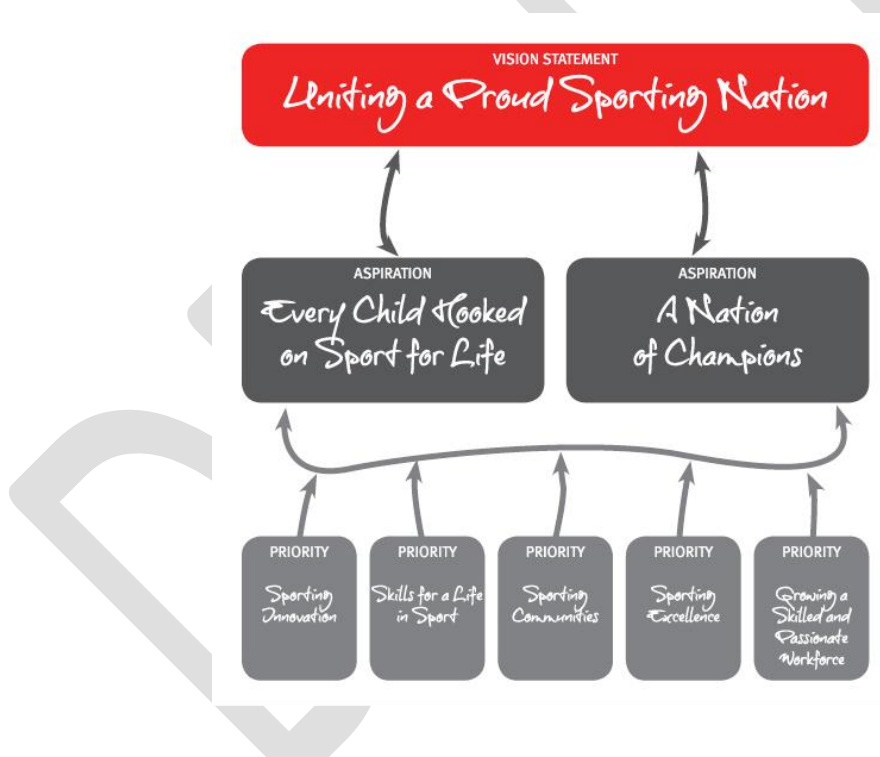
VISION STATEMENT
Uniting a Proud Sporting Nation

ASPIRATION
Every Child Hooked on Sport for Life

ASPIRATION
A Nation of Champions

PRIORITY
Sporting Innovation

PRIORITY
Skills for a Life in Sport

PRIORITY
Sporting Communities

PRIORITY
Sporting Excellence

PRIORITY
Growing a Skilled and Passionate Workforce